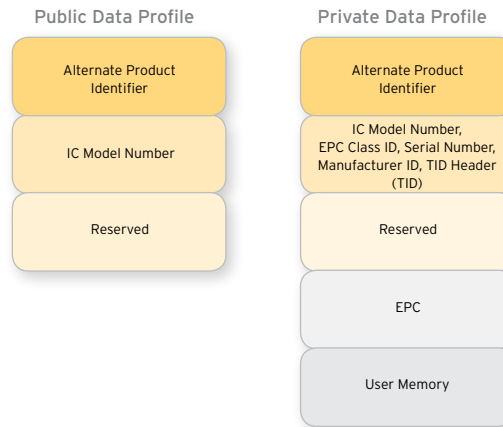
Public Data Profile

Alternate Product Identifier

IC Model Number

Reserved

Private Data Profile

Alternate Product Identifier

IC Model Number, EPC Class ID, Serial Number, Manufacturer ID, TID Header (TID)

Reserved

EPC

User Memory